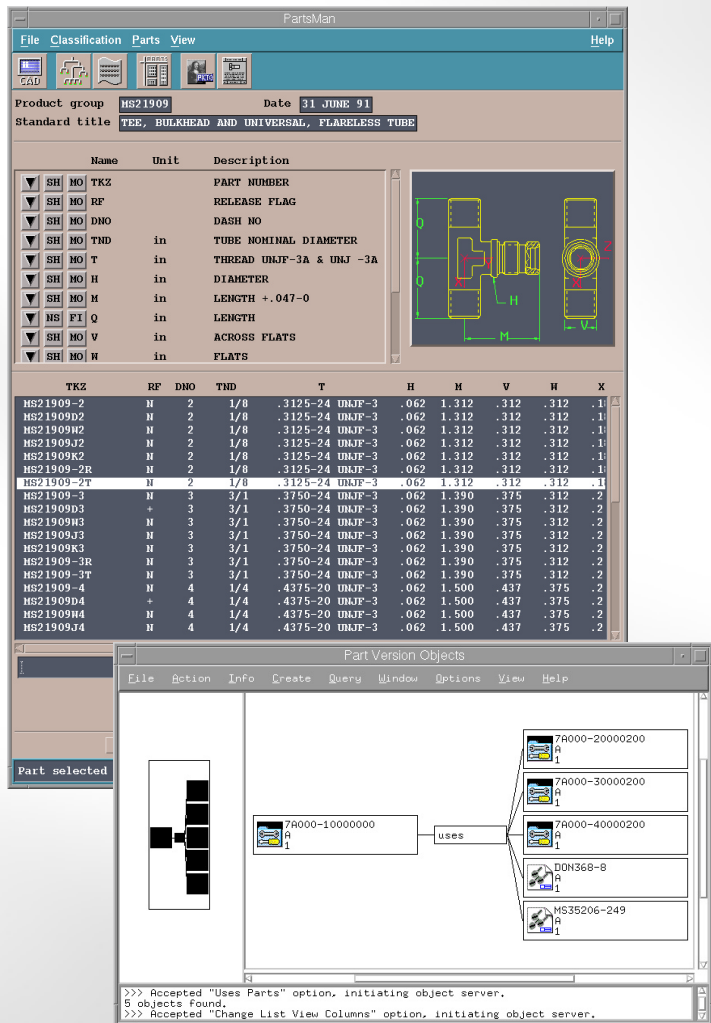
PartsMan

File Classification Parts View Help

CAD

PKTO

Product group MS21909 Date 31 JUNE 91

Standard title TEE, BULKHEAD AND UNIVERSAL, FLARELESS TUBE

| | Name | Unit | Description |
|---|---|---|---|
| SH MO | TKZ | | PART NUMBER |
| SH MO | RF | | RELEASE FLAG |
| SH MO | DNO | | DASH NO |
| SH MO | TND | in | TUBE NOMINAL DIAMETER |
| SH MO | T | in | THREAD UNJF-3A & UNJ -3A |
| SH MO | H | in | DIAMETER |
| SH MO | M | in | LENGTH +.047-0 |
| NS FI | Q | in | LENGTH |
| SH MO | V | in | ACROSS FLATS |
| SH MO | W | in | FLATS |

Q
Q
H
M
V

| TKZ | RF | DNO | TND | T | H | M | V | W | X |
|---|---|---|---|---|---|---|---|---|---|
| MS21909-2 | N | 2 | 1/8 | .3125-24 UNJF-3 | .062 | 1.312 | .312 | .312 | .1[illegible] |
| MS21909D2 | N | 2 | 1/8 | .3125-24 UNJF-3 | .062 | 1.312 | .312 | .312 | .1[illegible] |
| MS21909W2 | N | 2 | 1/8 | .3125-24 UNJF-3 | .062 | 1.312 | .312 | .312 | .1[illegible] |
| MS21909J2 | N | 2 | 1/8 | .3125-24 UNJF-3 | .062 | 1.312 | .312 | .312 | .1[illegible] |
| MS21909K2 | N | 2 | 1/8 | .3125-24 UNJF-3 | .062 | 1.312 | .312 | .312 | .1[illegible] |
| MS21909-2R | N | 2 | 1/8 | .3125-24 UNJF-3 | .062 | 1.312 | .312 | .312 | .1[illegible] |
| MS21909-2T | N | 2 | 1/8 | .3125-24 UNJF-3 | .062 | 1.312 | .312 | .312 | .1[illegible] |
| MS21909-3 | N | 3 | 3/1 | .3750-24 UNJF-3 | .062 | 1.390 | .375 | .312 | .2 |
| MS21909D3 | + | 3 | 3/1 | .3750-24 UNJF-3 | .062 | 1.390 | .375 | .312 | .2 |
| MS21909W3 | N | 3 | 3/1 | .3750-24 UNJF-3 | .062 | 1.390 | .375 | .312 | .2 |
| MS21909J3 | N | 3 | 3/1 | .3750-24 UNJF-3 | .062 | 1.390 | .375 | .312 | .2 |
| MS21909K3 | N | 3 | 3/1 | .3750-24 UNJF-3 | .062 | 1.390 | .375 | .312 | .2 |
| MS21909-3R | N | 3 | 3/1 | .3750-24 UNJF-3 | .062 | 1.390 | .375 | .312 | .2 |
| MS21909-3T | N | 3 | 3/1 | .3750-24 UNJF-3 | .062 | 1.390 | .375 | .312 | .2 |
| MS21909-4 | N | 4 | 1/4 | .4375-20 UNJF-3 | .062 | 1.500 | .437 | .375 | .2 |
| MS21909D4 | + | 4 | 1/4 | .4375-20 UNJF-3 | .062 | 1.500 | .437 | .375 | .2 |
| MS21909W4 | N | 4 | 1/4 | .4375-20 UNJF-3 | .062 | 1.500 | .437 | .375 | .2 |
| MS21909J4 | N | 4 | 1/4 | .4375-20 UNJF-3 | .062 | 1.500 | .437 | .375 | .2 |

Part selected

Part Version Objects

File Action Info Create Query Window Options View Help

7A000-10000000
A
1

uses

7A000-20000200
A
1

7A000-30000200
A
1

7A000-40000200
A
1

DON368-8
A
1

MS35206-249
A
1

>>> Accepted "Uses Parts" option, initiating object server.
5 objects found.
>>> Accepted "Change List View Columns" option, initiating object server.